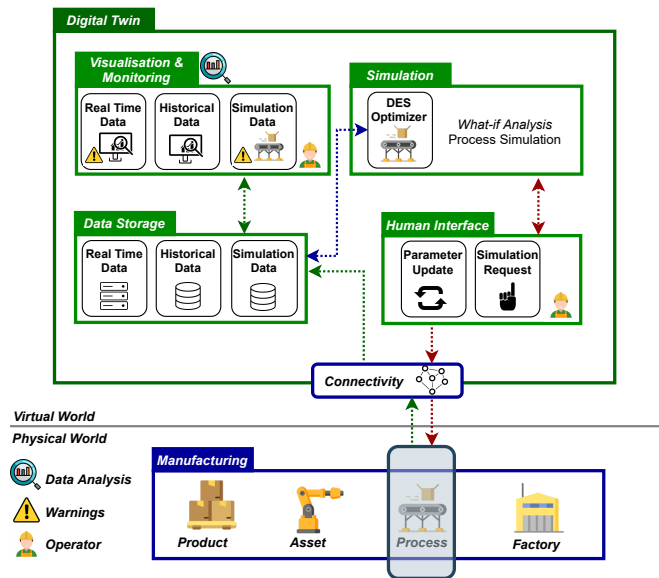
Digital Twin

Visualisation & Monitoring

Real Time Data

Historical Data

Simulation Data

Simulation

DES Optimizer

What-if Analysis
Process Simulation

Data Storage

Real Time Data

Historical Data

Simulation Data

Human Interface

Parameter Update

Simulation Request

Connectivity

Virtual World

Physical World

Data Analysis

Warnings

Operator

Manufacturing

Product

Asset

Process

Factory